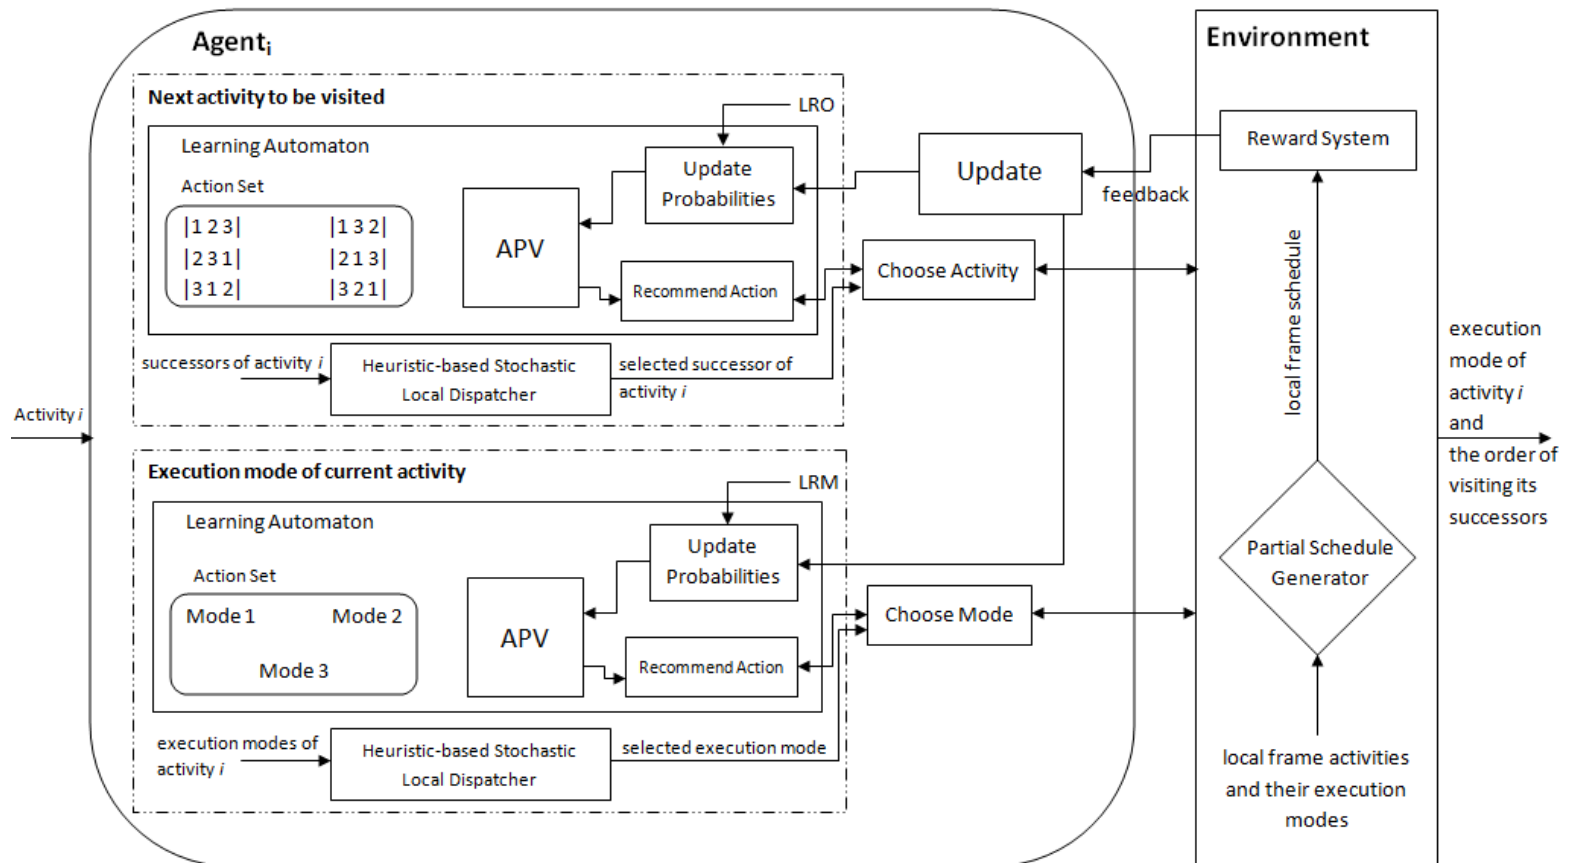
Agent$_i$

Next activity to be visited

LRO

Learning Automaton

Action Set

|1 2 3| |1 3 2|
|2 3 1| |2 1 3|
|3 1 2| |3 2 1|

Update Probabilities

APV

Recommend Action

Update

feedback

Choose Activity

successors of activity $i$

Heuristic-based Stochastic Local Dispatcher

selected successor of activity $i$

Activity $i$

Execution mode of current activity

LRM

Learning Automaton

Action Set

Mode 1 Mode 2
Mode 3

Update Probabilities

APV

Recommend Action

Choose Mode

execution modes of activity $i$

Heuristic-based Stochastic Local Dispatcher

selected execution mode

Environment

Reward System

local frame schedule

Partial Schedule Generator

local frame activities and their execution modes

execution mode of activity $i$ and the order of visiting its successors